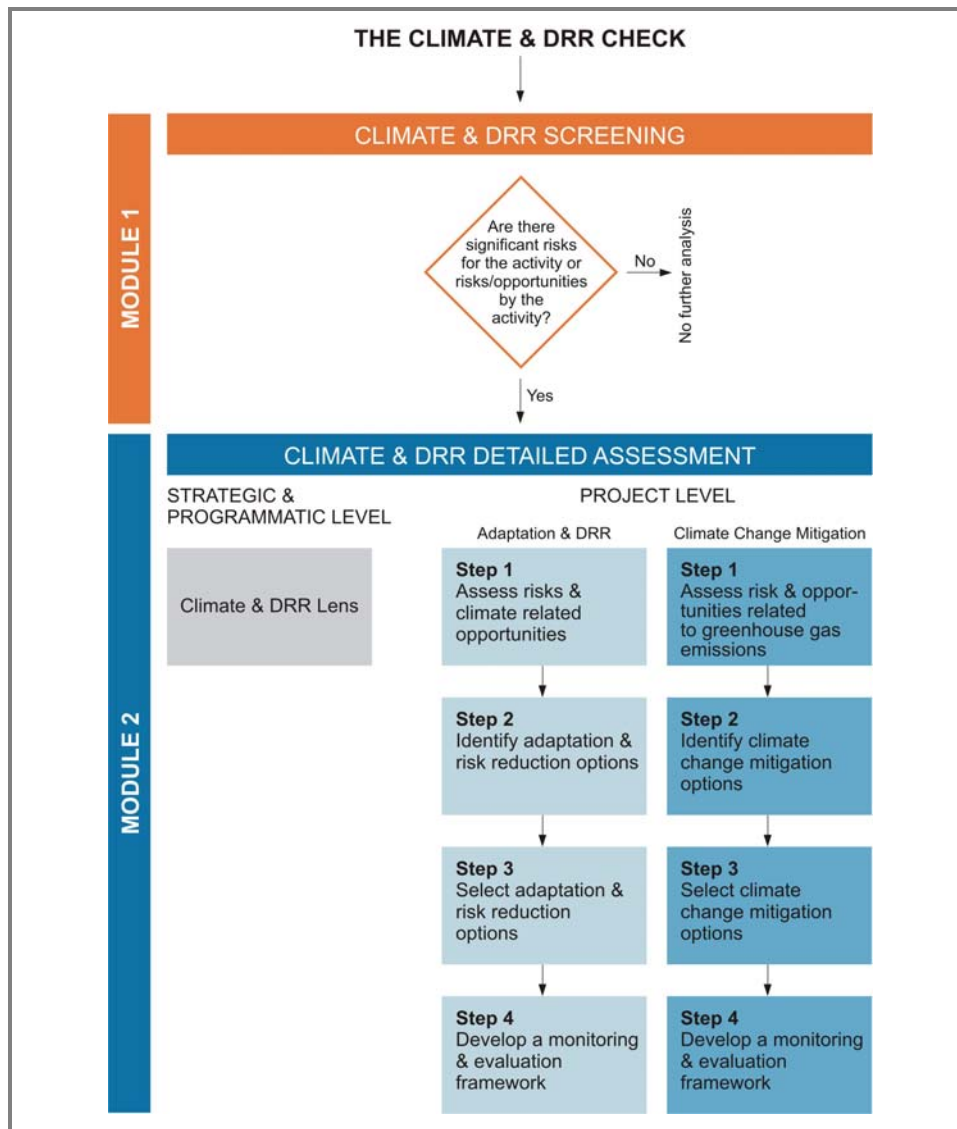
THE CLIMATE & DRR CHECK

MODULE 1

CLIMATE & DRR SCREENING

Are there significant risks for the activity or risks/opportunities by the activity?

No

No further analysis

Yes

MODULE 2

CLIMATE & DRR DETAILED ASSESSMENT

STRATEGIC & PROGRAMMATIC LEVEL

Climate & DRR Lens

PROJECT LEVEL

Adaptation & DRR

Step 1
Assess risks & climate related opportunities

Step 2
Identify adaptation & risk reduction options

Step 3
Select adaptation & risk reduction options

Step 4
Develop a monitoring & evaluation framework

Climate Change Mitigation

Step 1
Assess risk & opportunities related to greenhouse gas emissions

Step 2
Identify climate change mitigation options

Step 3
Select climate change mitigation options

Step 4
Develop a monitoring & evaluation framework